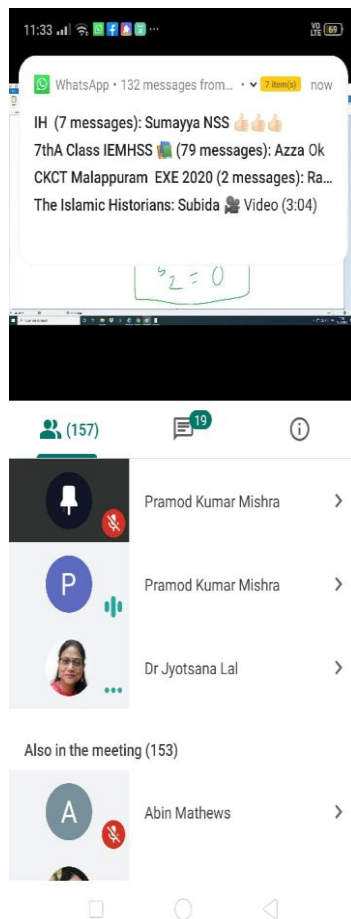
11:33 69

WhatsApp • 132 messages from... • 7 item(s) now

IH (7 messages): Sumayya NSS 👍🏻👍🏻👍🏻
7thA Class IEMHSS 📚 (79 messages): Azza Ok
CKCT Malappuram EXE 2020 (2 messages): Ra...
The Islamic Historians: Subida 🎥 Video (3:04)

$s_2 = 0$

(157)

19

Pramod Kumar Mishra

P

Pramod Kumar Mishra

Dr Jyotsana Lal

Also in the meeting (153)

A

Abin Mathews